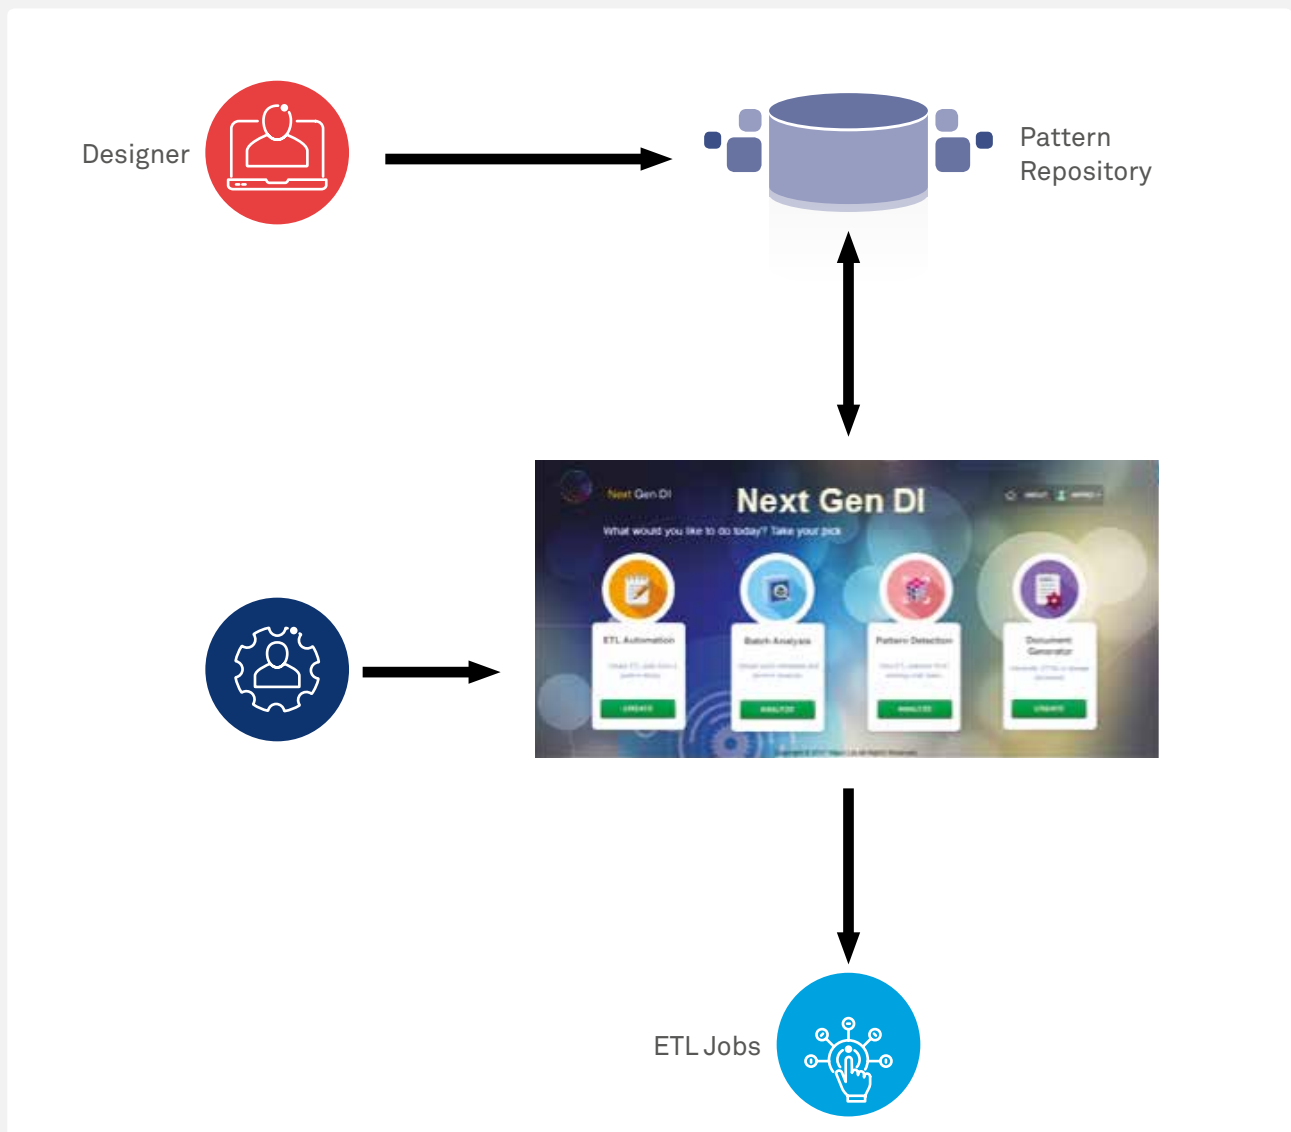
Designer

Pattern Repository

Next Gen DI

Next Gen DI

What would you like to do today? Take your pick

ETL Automation

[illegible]

CREATE

Batch Analysis

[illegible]

ANALYZE

Pattern Detection

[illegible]

ANALYZE

Document Generator

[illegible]

CREATE

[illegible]

ETL Jobs